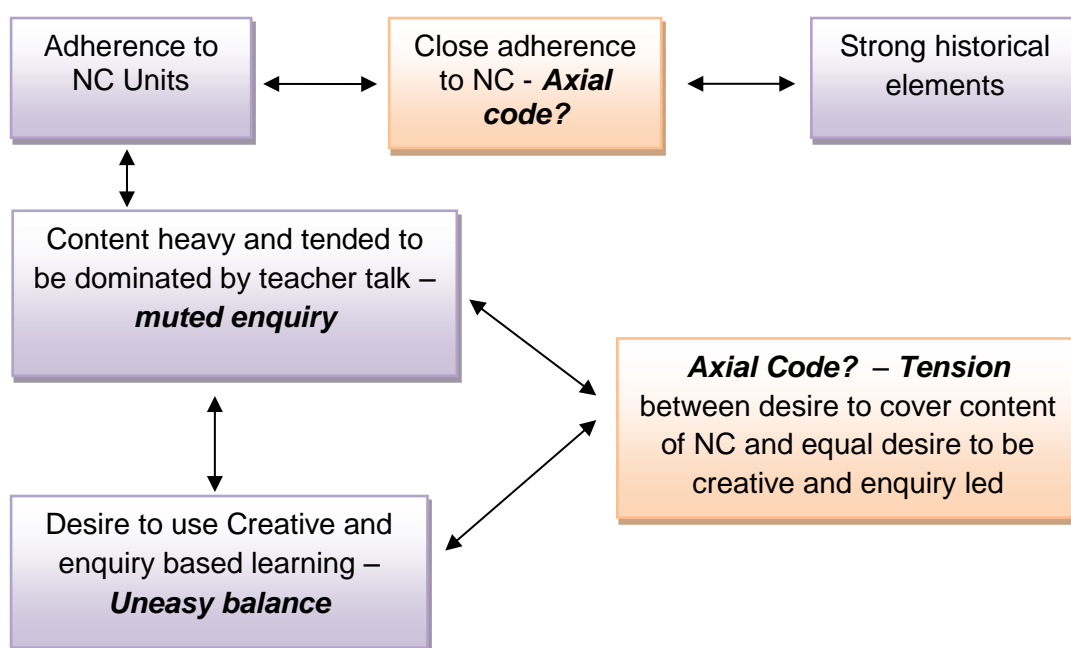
Adherence to NC Units

Close adherence to NC - ***Axial code?***

Strong historical elements

Content heavy and tended to be dominated by teacher talk – ***muted enquiry***

***Axial Code?*** – ***Tension*** between desire to cover content of NC and equal desire to be creative and enquiry led

Desire to use Creative and enquiry based learning – ***Uneasy balance***